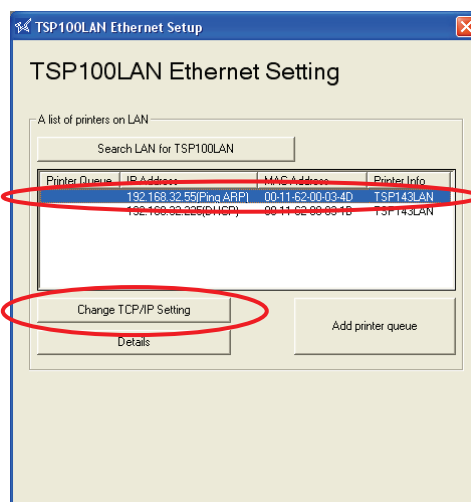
TSP100LAN Ethernet Setup

TSP100LAN Ethernet Setting

A list of printers on LAN

Search LAN for TSP100LAN

| Printer Queue | IP Address | MAC Address | Printer Info |
|---|---|---|---|
| | 192.168.32.55(Ping ARP) | 00-11-62-00-03-4D | TSP143LAN |
| | 192.168.32.225(DHCP) | 00-11-62-00-03-1D | TSP143LAN |

Change TCP/IP Setting

Details

Add printer queue